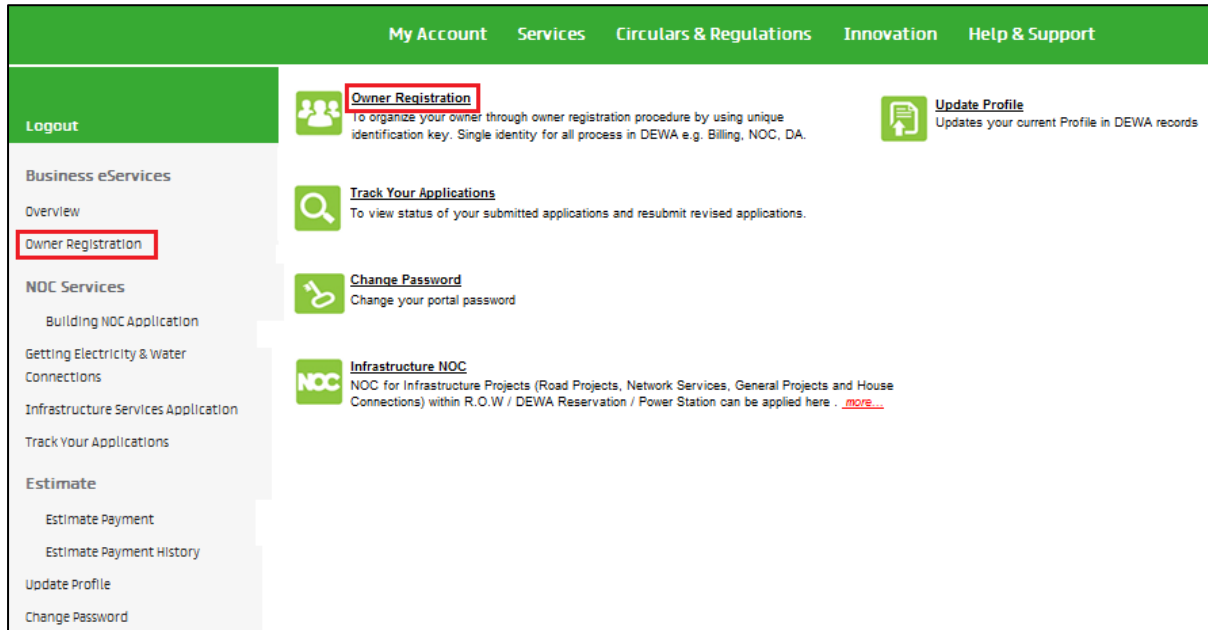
My Account Services Circulars & Regulations Innovation Help & Support

Logout

Business eServices

Overview

Owner Registration

NOC Services

Building NOC Application

Getting Electricity & Water Connections

Infrastructure Services Application

Track Your Applications

Estimate

Estimate Payment

Estimate Payment History

Update Profile

Change Password

Owner Registration
To organize your owner through owner registration procedure by using unique identification key. Single identity for all process in DEWA e.g. Billing, NOC, DA.

Update Profile
Updates your current Profile in DEWA records

Track Your Applications
To view status of your submitted applications and resubmit revised applications.

Change Password
Change your portal password

NOC

Infrastructure NOC
NOC for Infrastructure Projects (Road Projects, Network Services, General Projects and House Connections) within R.O.W / DEWA Reservation / Power Station can be applied here . more...